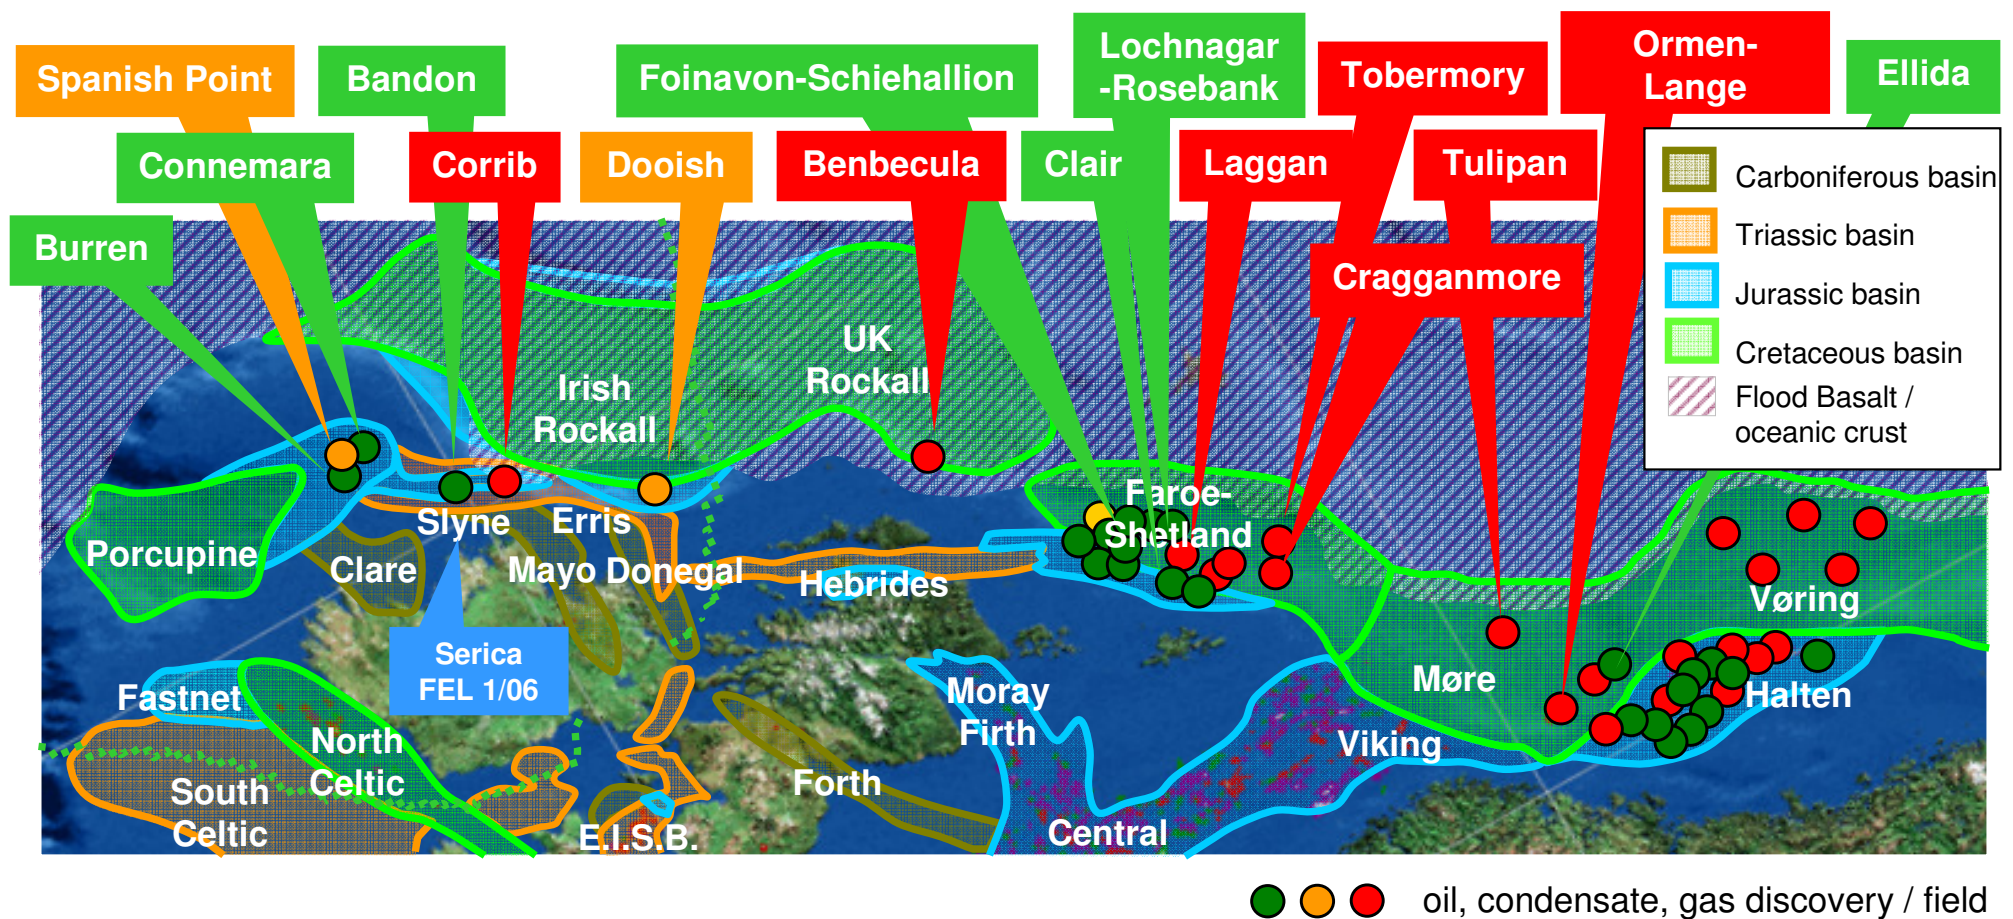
Spanish Point
Bandon
Foinavon-Schiehallion
Lochnagar -Rosebank
Tobermory
Ormen-Lange
Ellida
Connemara
Corrib
Dooish
Benbecula
Clair
Laggan
Tulipan
Burren
Cragganmore

Carboniferous basin
Triassic basin
Jurassic basin
Cretaceous basin
Flood Basalt / oceanic crust

UK Rockall
Irish Rockall
Faroe-Shetland
Slyne
Erris
Porcupine
Clare
Mayo Donegal
Hebrides
Vøring
Serica FEL 1/06
Møre
Halten
Fastnet
Moray Firth
North Celtic
Viking
South Celtic
Forth
E.I.S.B.
Central

oil, condensate, gas discovery / field